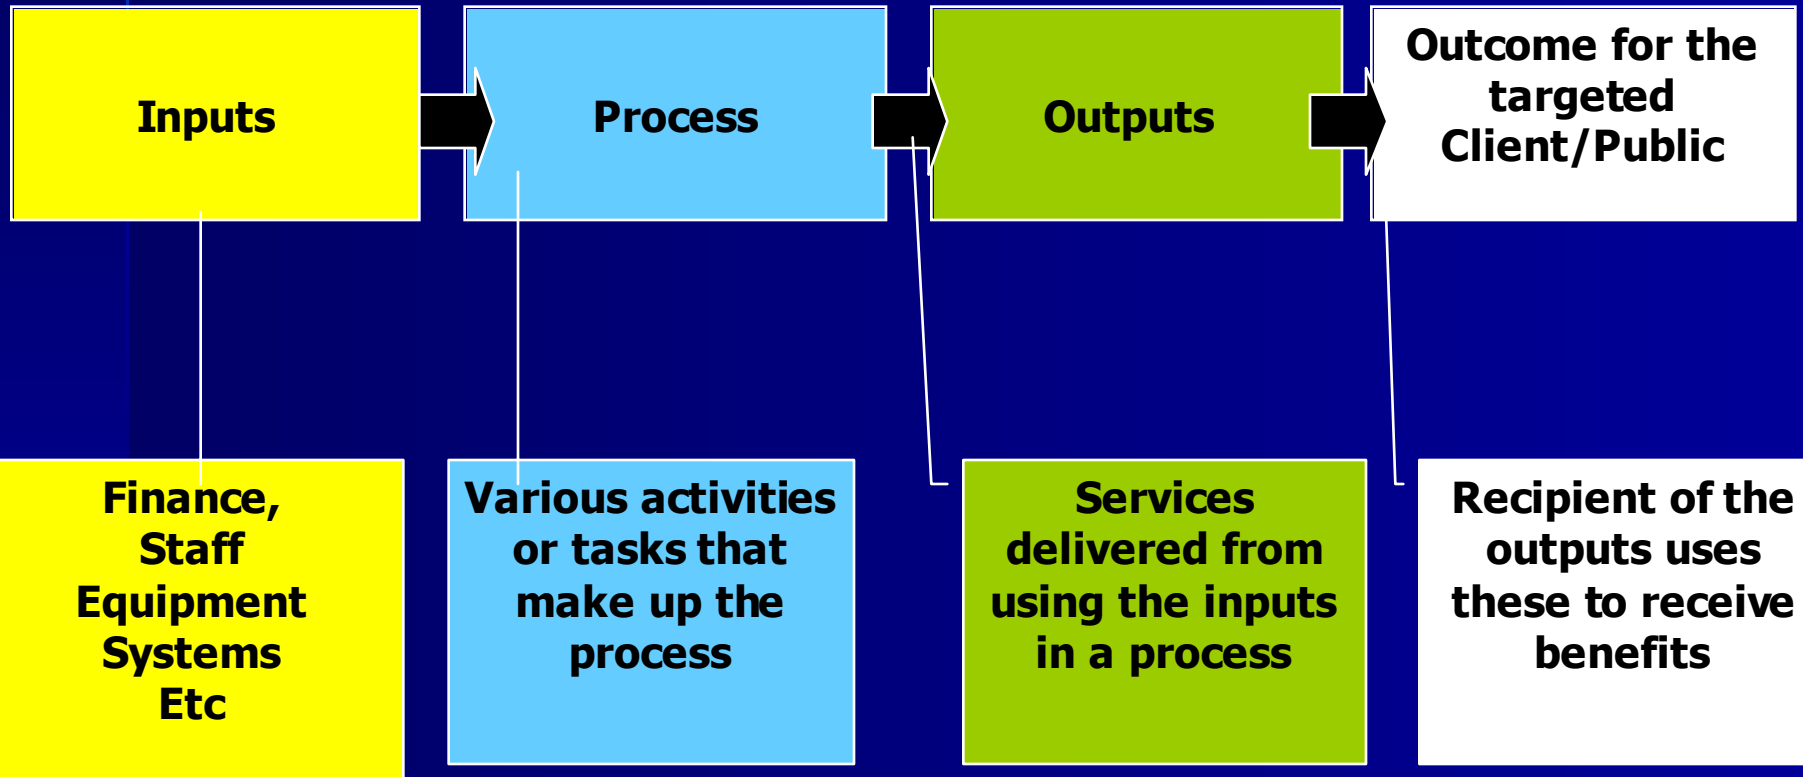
Inputs

Process

Outputs

Outcome for the targeted Client/Public

Finance, Staff Equipment Systems Etc

Various activities or tasks that make up the process

Services delivered from using the inputs in a process

Recipient of the outputs uses these to receive benefits